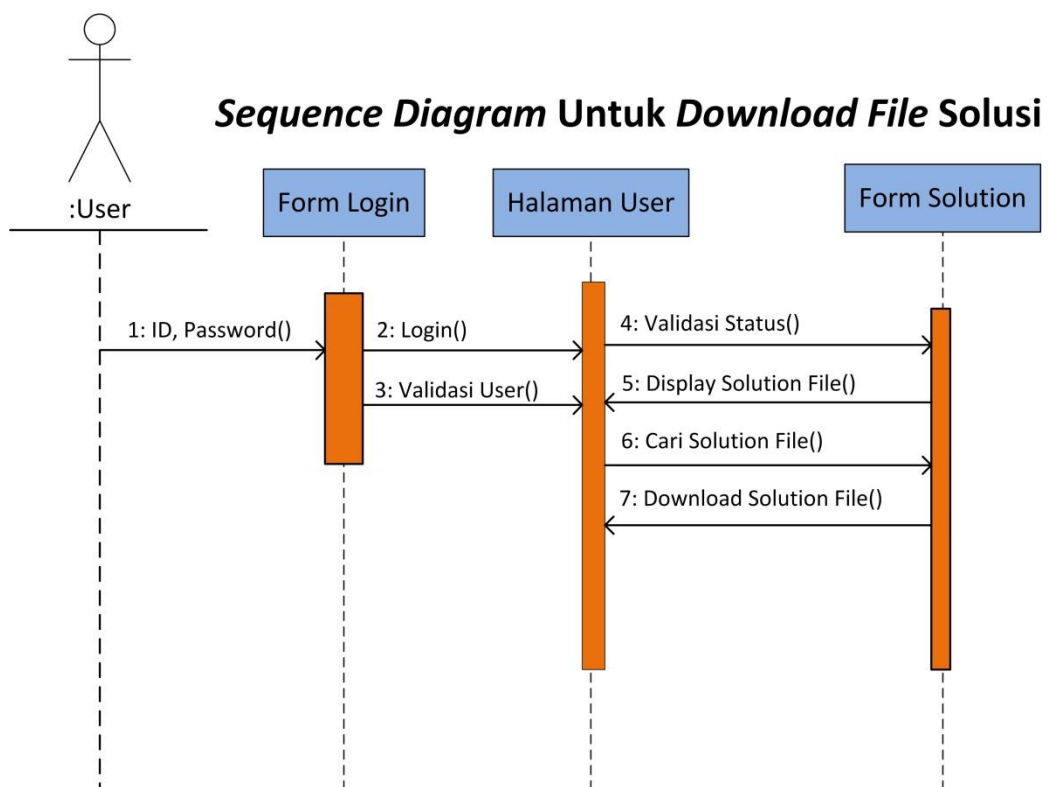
Sequence Diagram Untuk Download File Solusi

:User

Form Login

Halaman User

Form Solution

1: ID, Password()

2: Login()

3: Validasi User()

4: Validasi Status()

5: Display Solution File()

6: Cari Solution File()

7: Download Solution File()